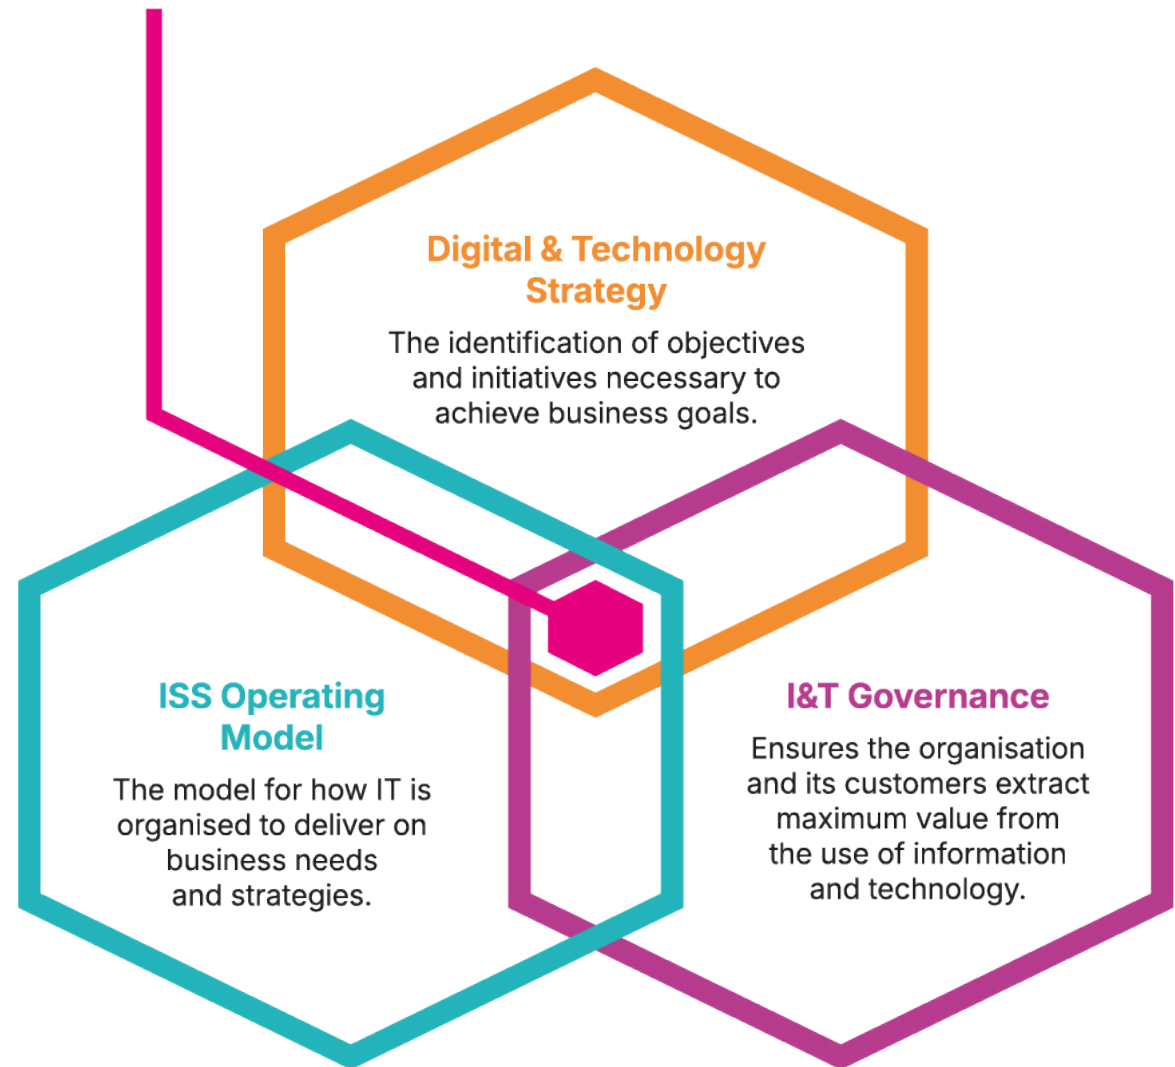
Digital & Technology Strategy

The identification of objectives and initiatives necessary to achieve business goals.

ISS Operating Model

The model for how IT is organised to deliver on business needs and strategies.

I&T Governance

Ensures the organisation and its customers extract maximum value from the use of information and technology.